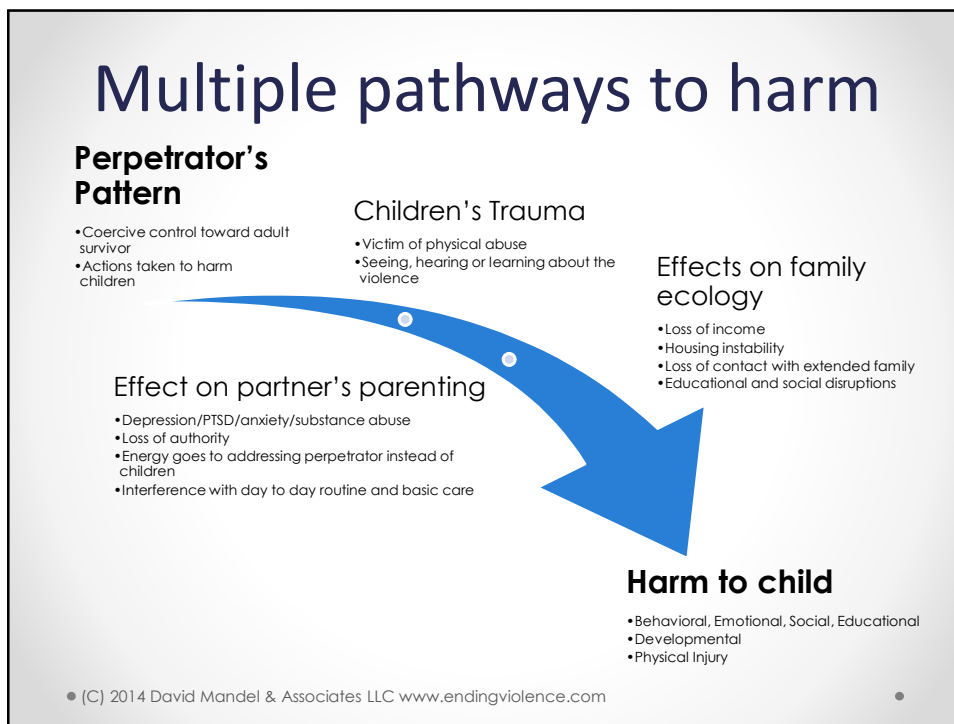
Multiple pathways to harm

Perpetrator's Pattern

•Coercive control toward adult survivor
•Actions taken to harm children

Children's Trauma

•Victim of physical abuse
•Seeing, hearing or learning about the violence

Effects on family ecology

•Loss of income
•Housing instability
•Loss of contact with extended family
•Educational and social disruptions

Effect on partner's parenting

•Depression/PTSD/anxiety/substance abuse
•Loss of authority
•Energy goes to addressing perpetrator instead of children
•Interference with day to day routine and basic care

Harm to child

•Behavioral, Emotional, Social, Educational
•Developmental
•Physical Injury

(C) 2014 David Mandel & Associates LLC www.endingviolence.com